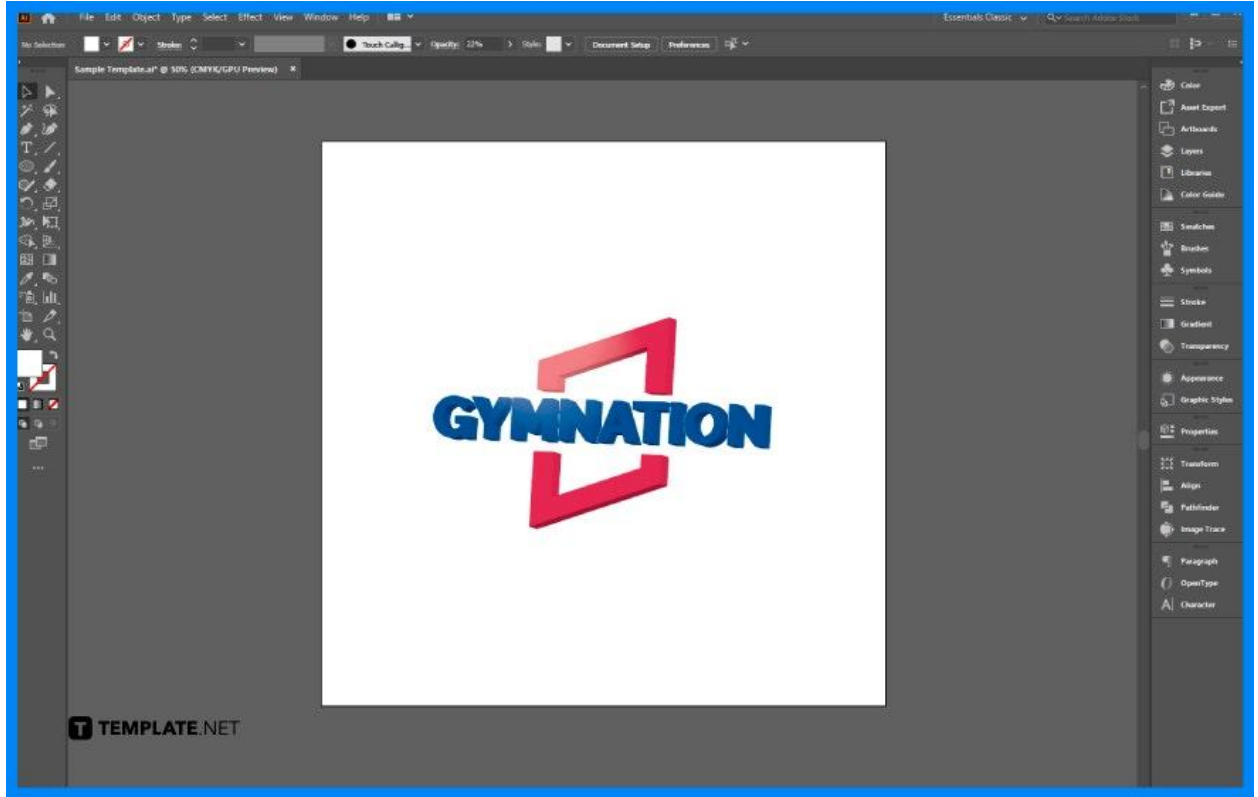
File Edit Object Type Select Effect View Window Help

Essentials Classic

Search Adobe Stock

No Selection

Stroke:

Touch Callig...

Opacity: 22%

Style:

Document Setup

Preferences

Sample Template.ai* @ 50% (CMYK/GPU Preview) ×

GYMNATION

TEMPLATE.NET

Color

Asset Export

Artboards

Layers

Libraries

Color Guide

Swatches

Brushes

Symbols

Stroke

Gradient

Transparency

Appearance

Graphic Styles

Properties

Transform

Align

Pathfinder

Image Trace

Paragraph

OpenType

Character